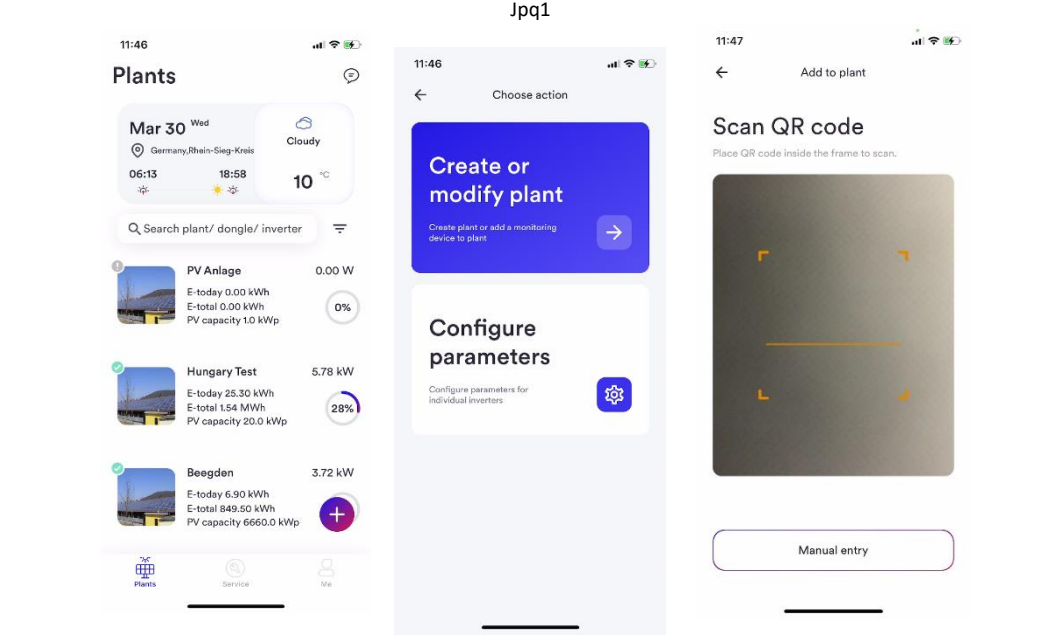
Jpq1

11:46

Plants

Mar 30 Wed
Germany,Rhein-Sieg-Kreis
06:13
18:58
Cloudy
10 °C

Search plant/ dongle/ inverter

PV Anlage
0.00 W
E-today 0.00 kWh
E-total 0.00 kWh
PV capacity 1.0 kWp
0%

Hungary Test
5.78 kW
E-today 25.30 kWh
E-total 1.54 MWh
PV capacity 20.0 kWp
28%

Beegden
3.72 kW
E-today 6.90 kWh
E-total 849.50 kWh
PV capacity 6660.0 kWp

Plants
Service
Me

11:46

Choose action

Create or modify plant
Create plant or add a monitoring device to plant

Configure parameters
Configure parameters for individual inverters

11:47

Add to plant

Scan QR code
Place QR code inside the frame to scan.

Manual entry